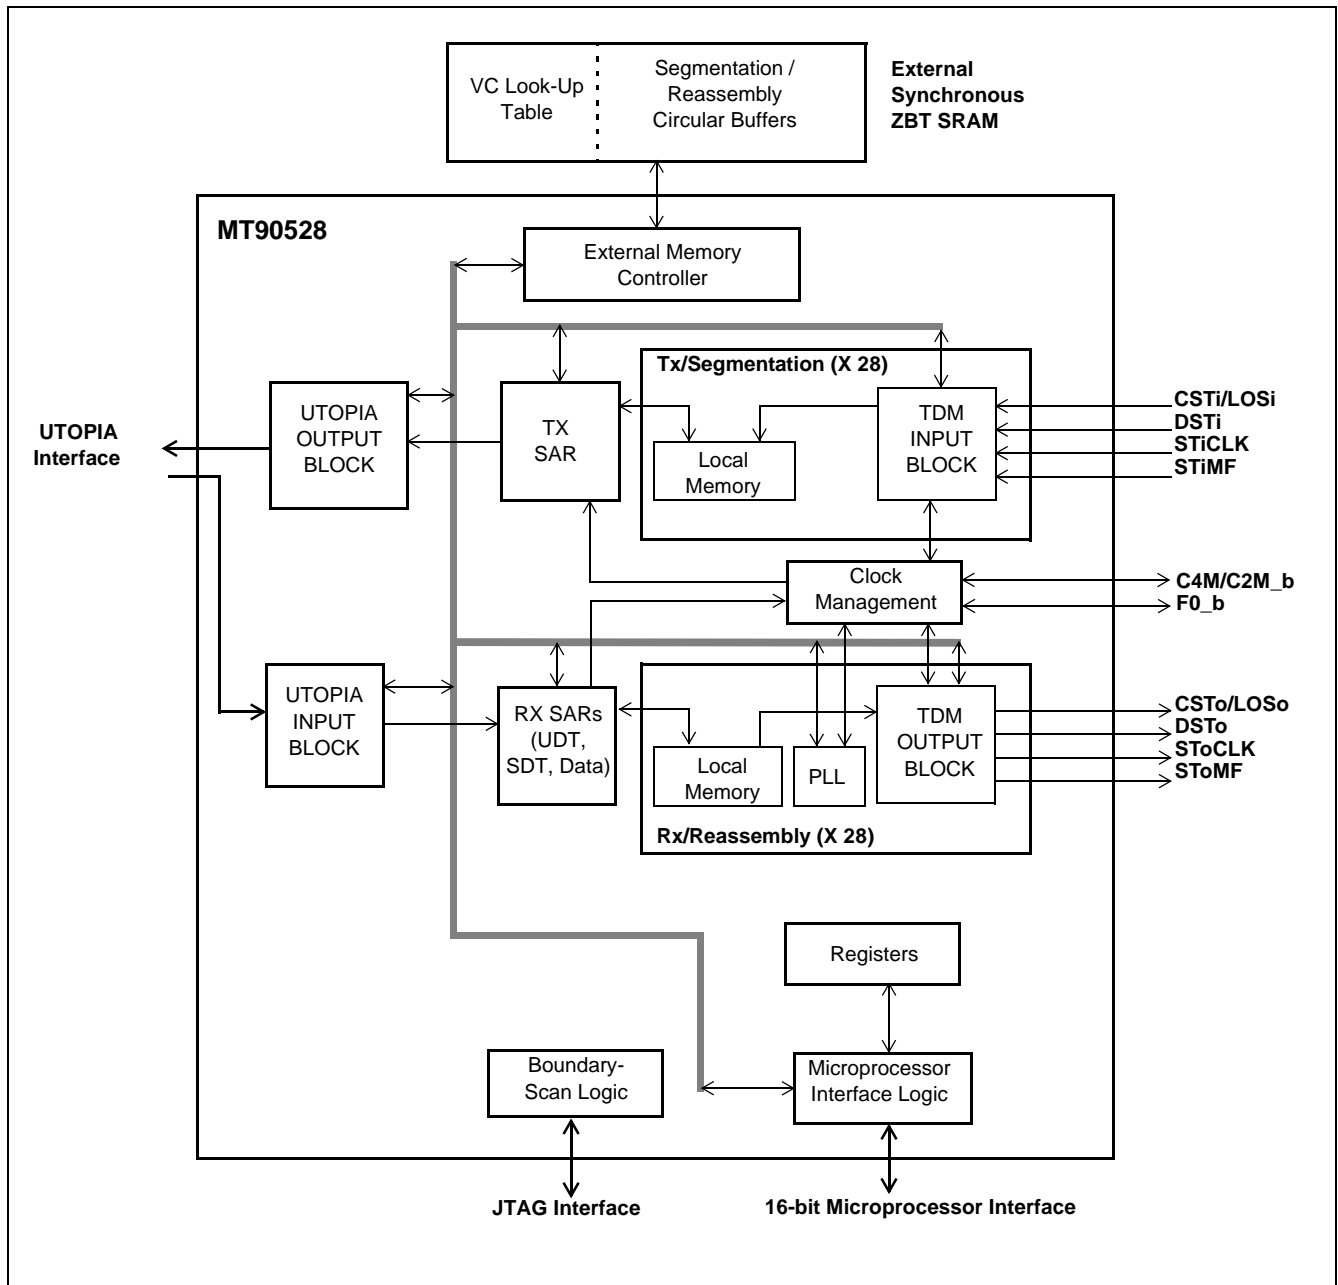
VC Look-Up Table

Segmentation / Reassembly Circular Buffers

External Synchronous ZBT SRAM

MT90528

External Memory Controller

Tx/Segmentation (X 28)

UTOPIA Interface

UTOPIA OUTPUT BLOCK

TX SAR

Local Memory

TDM INPUT BLOCK

CSTi/LOSi
DSTi
STiCLK
STiMF

Clock Management

C4M/C2M_b
F0_b

UTOPIA INPUT BLOCK

RX SARs (UDT, SDT, Data)

Local Memory

PLL

TDM OUTPUT BLOCK

CSTo/LOSo
DSTo
SToCLK
SToMF

Rx/Reassembly (X 28)

Registers

Boundary-Scan Logic

Microprocessor Interface Logic

JTAG Interface

16-bit Microprocessor Interface